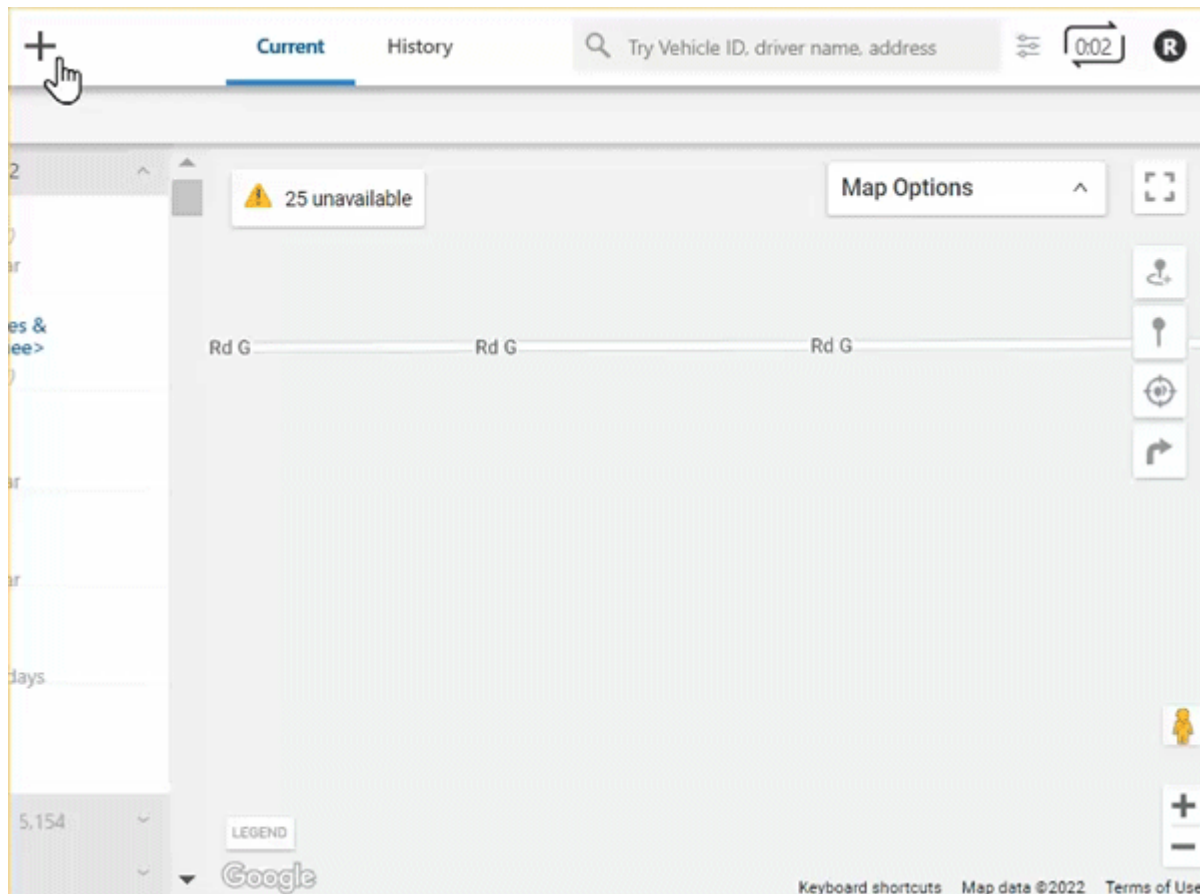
+

Current History Try Vehicle ID, driver name, address 0:02 R

2

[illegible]
ar

es &
ee>
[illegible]

ar

ar

days

5.154

25 unavailable

Map Options

Rd G Rd G Rd G

LEGEND

Google

Keyboard shortcuts Map data ©2022 Terms of Use